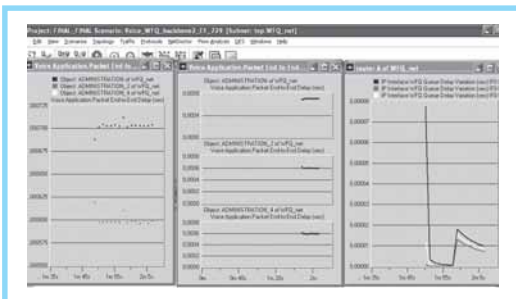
Project: FINAL_FINAL Scenario: Voice_WFQ_backbone2_21_729 [Subnet: top.WFQ_net]

File Edit View Scenarios Topology Traffic Protocols NetDoctor Flow Analysis DES Windows Help

Voice Application Packet End to...

Object: ADMINISTRATION of WFQ_net
Object: ADMINISTRATION_2 of WFQ_net
Object: ADMINISTRATION_4 of WFQ_net
Voice Application Packet End to End Delay (sec)

0.00700
0.00675
0.00650
0.00625
0.00600
0.00575

1m 35s 1m 40s 1m 55s 2m 0s

Voice Application Packet End to End...

Object: ADMINISTRATION of WFQ_net
Voice Application Packet End to End Delay (sec)
0.0066
0.0064

Object: ADMINISTRATION_2 of WFQ_net
Voice Application Packet End to End Delay (sec)
0.0066
0.0064

Object: ADMINISTRATION_4 of WFQ_net
Voice Application Packet End to End Delay (sec)
0.0066
0.0064

0m 1m 2m

router_4 of WFQ_net

IP Interface WFQ Queue Delay Variation (sec) (FI...
IP Interface WFQ Queue Delay Variation (sec) (FI...
IP Interface WFQ Queue Delay Variation (sec) (FI...

0.00008
0.00007
0.00006
0.00005
0.00004
0.00003
0.00002
0.00001
0.00000

1m 35s 1m 45s 1m 55s 2m 5s